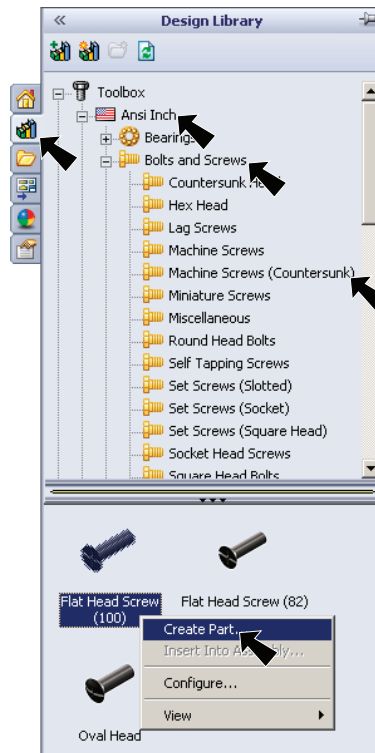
Design Library

Toolbox
Ansi Inch
Bearings
Bolts and Screws
Countersunk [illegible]
Hex Head
Lag Screws
Machine Screws
Machine Screws (Countersunk)
Miniature Screws
Miscellaneous
Round Head Bolts
Self Tapping Screws
Set Screws (Slotted)
Set Screws (Socket)
Set Screws (Square Head)
Socket Head Screws
Square Head Bolts

Flat Head Screw (100)
Flat Head Screw (82)
Create Part...
Insert Into A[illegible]ly...
Configure...
View
Oval Head